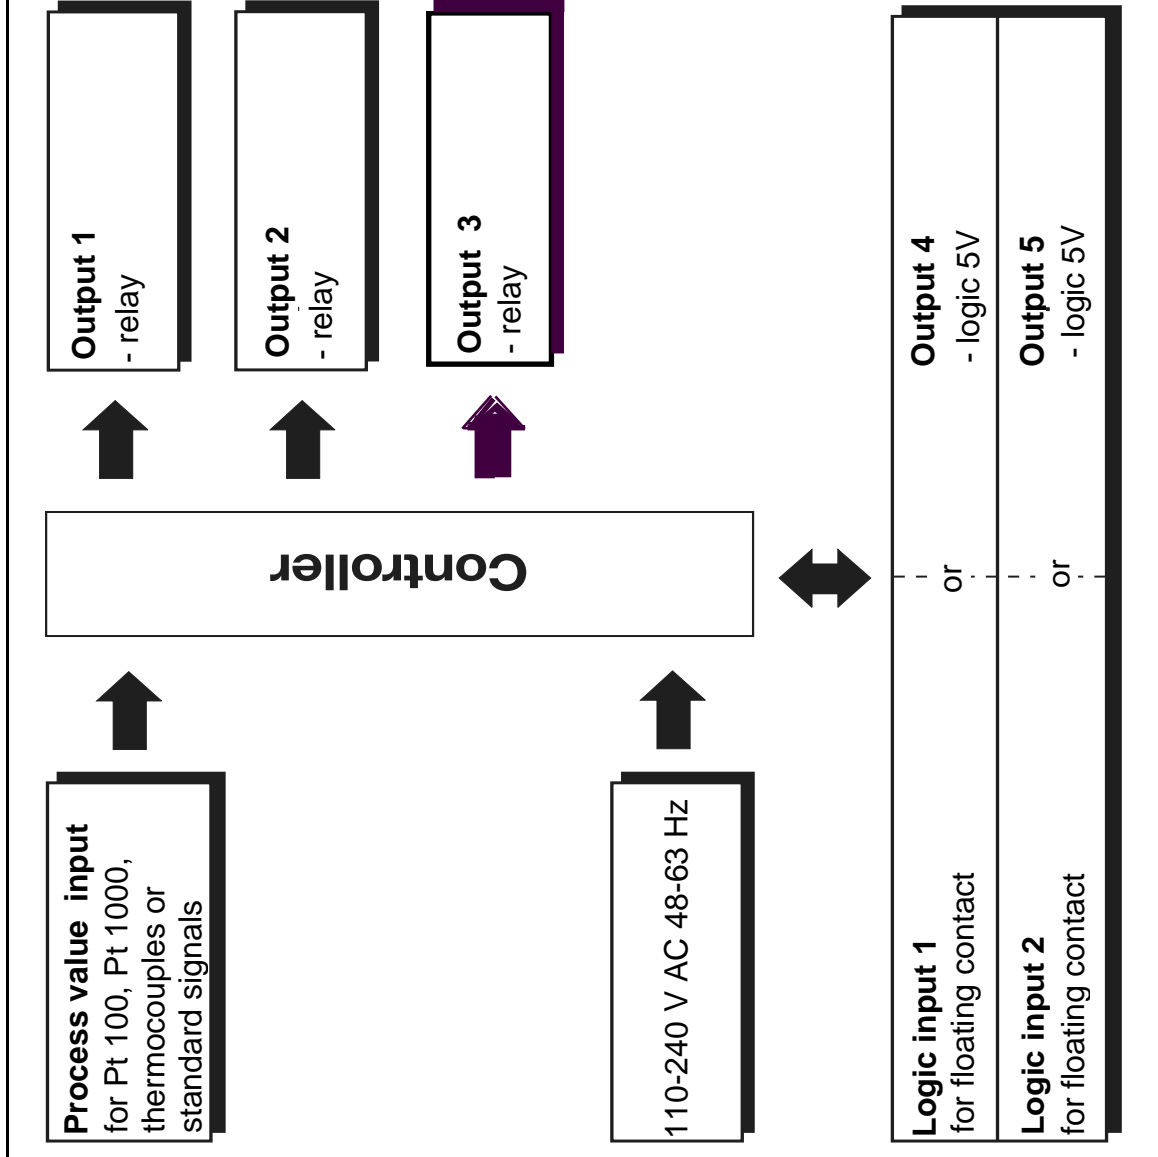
Process value input
for Pt 100, Pt 1000, thermocouples or standard signals

110-240 V AC 48-63 Hz

Logic input 1
for floating contact

Logic input 2
for floating contact

Controller

Output 1
- relay

Output 2
- relay

Output 3
- relay

or

Output 4
- logic 5V

or

Output 5
- logic 5V